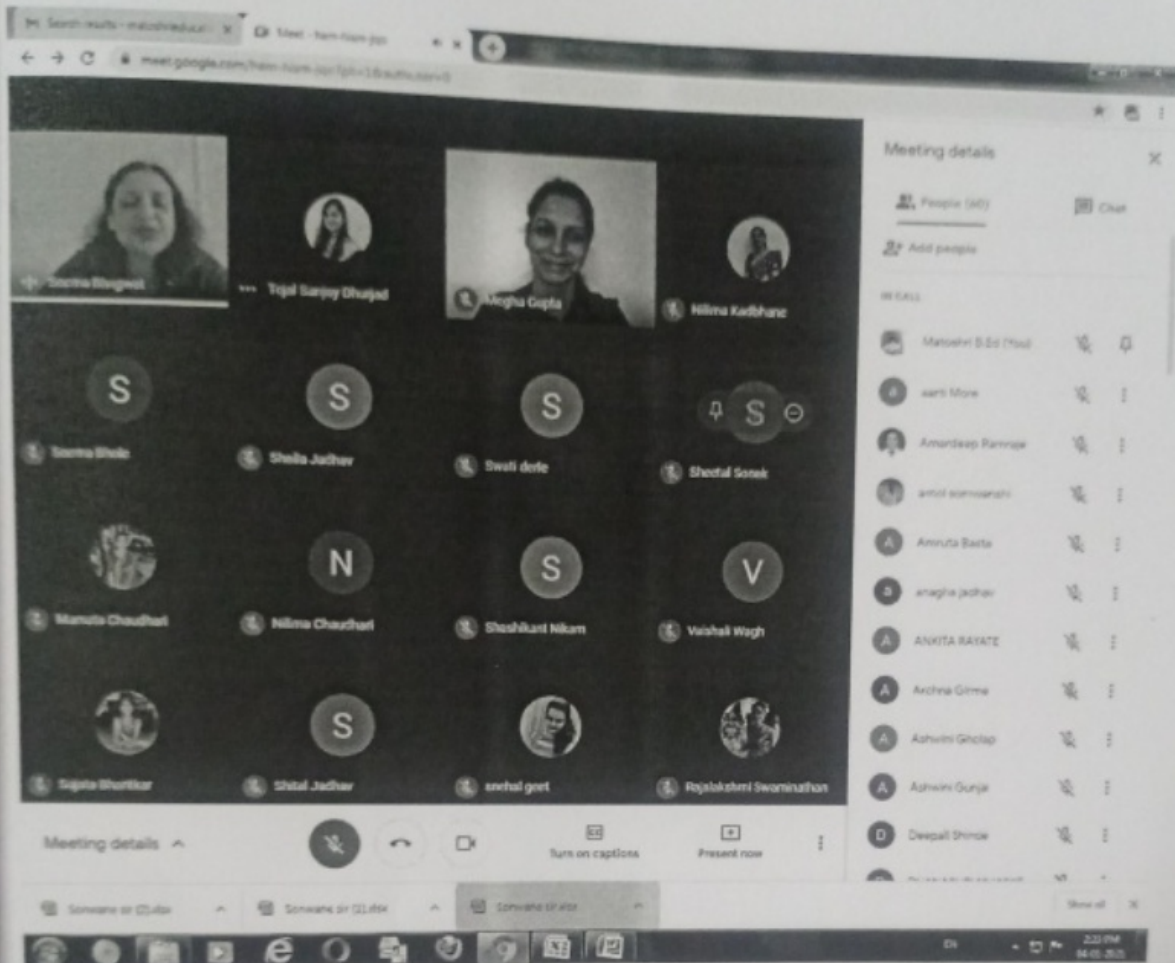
Search results - matoshrieducat
Meet - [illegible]
meet.google.com/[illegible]

Seema Bhagwat
Tejal Sanjay Dhuijad
Megha Gupta
Nilima Kadbhane
S
Seema Bhole
S
Sheila Jadhav
S
Swati dede
S
Sheetal Sonek
Mamata Choudhari
N
Nilima Chaudhari
S
Shashikant Nikam
V
Vaishali Wagh
Sujata Bhortkar
S
Shital Jadhav
snehal gert
Rajalakshmi Swaminathan

Meeting details
Turn on captions
Present now

Meeting details
People (40)
Chat
Add people
IN CALL
Matoshri B.Ed (You)
aarti More
Amandeep Ramraje
amol somvanshi
Amruta Barte
anagha jadhav
ANKITA RAYATE
Archna Girme
Ashwini Gholap
Ashwini Gunja
Deepali Shinde

Sonwane sir (2).xlsx
Sonwane sir (1).xlsx
Sonwane sir.xlsx
Show all
2:23 PM